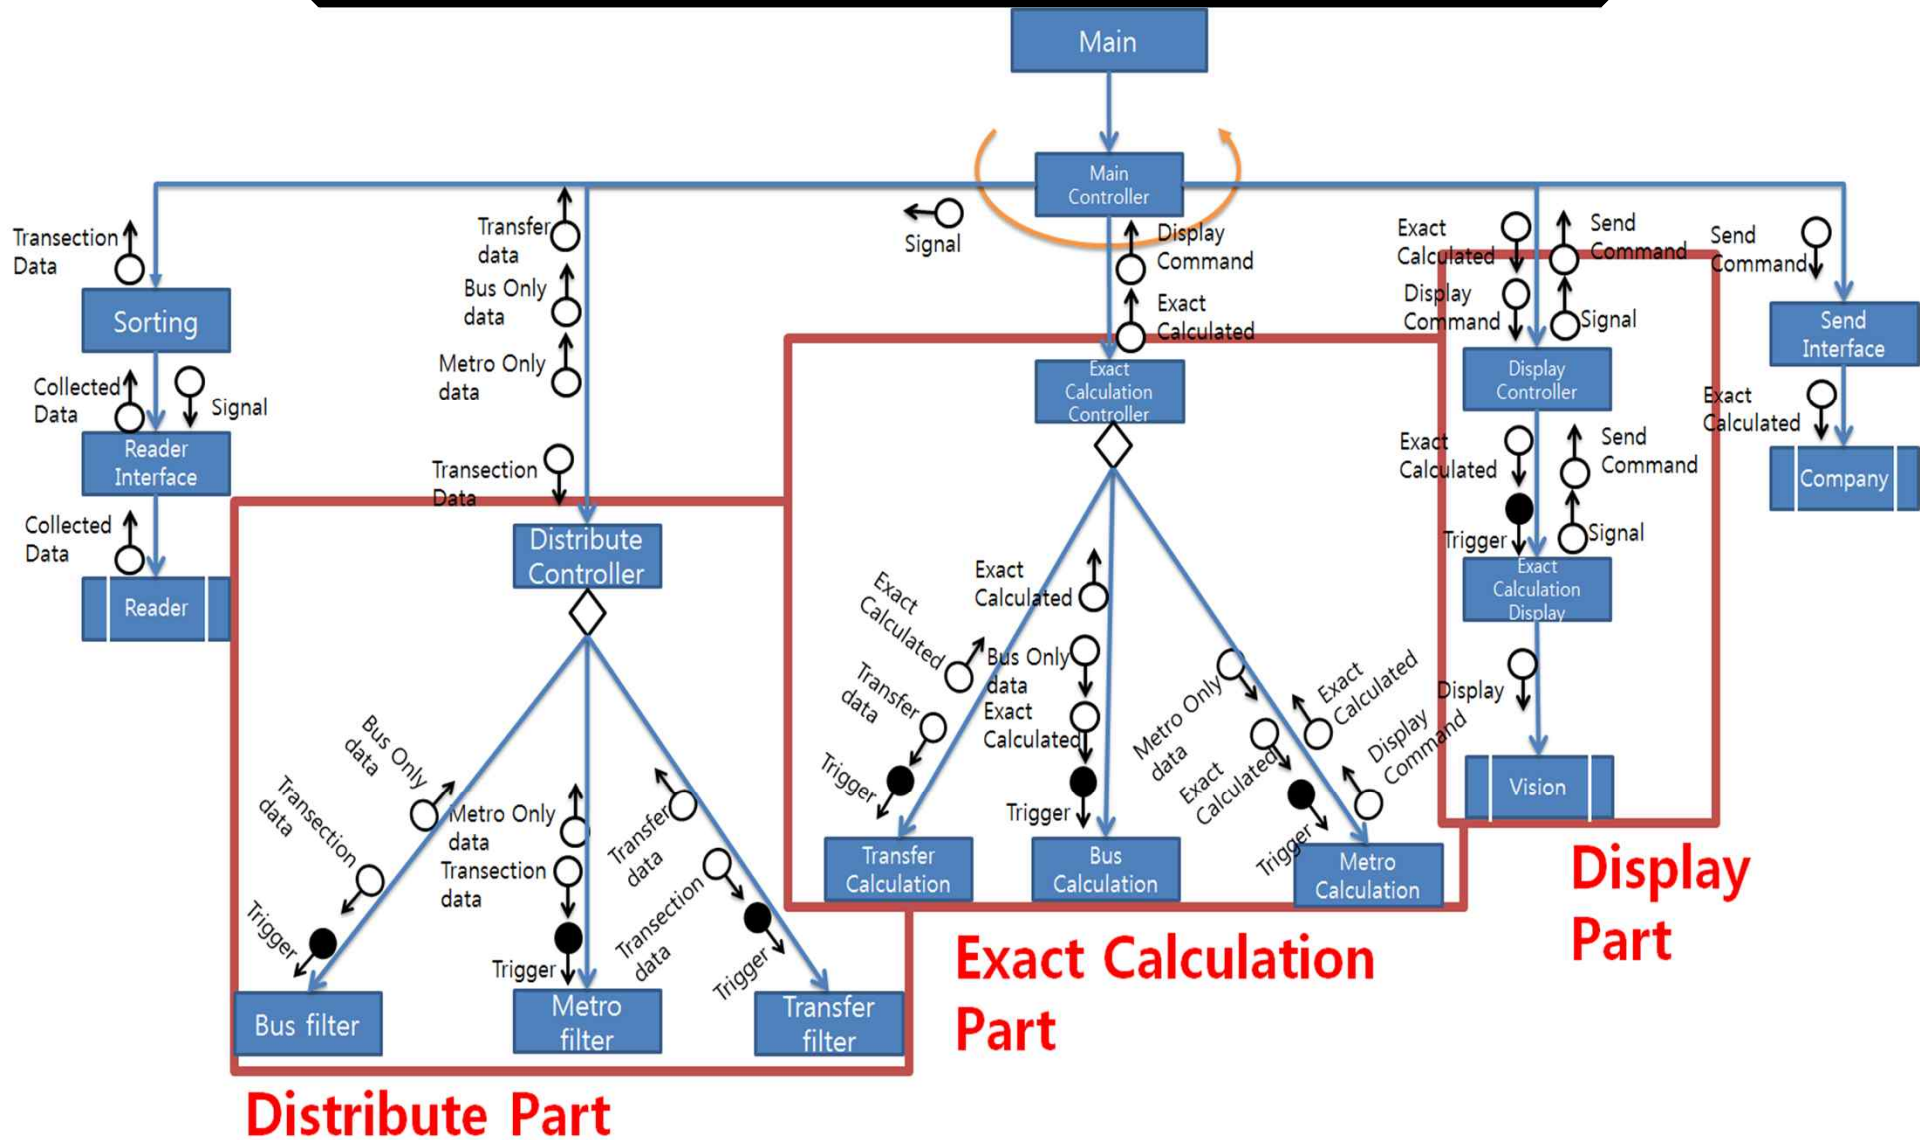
Main

Main Controller

Signal

Display Command

Exact Calculated

Transection Data

Sorting

Collected Data

Signal

Reader Interface

Collected Data

Reader

Transfer data

Bus Only data

Metro Only data

Transection Data

Distribute Controller

Bus Only data

Transection data

Trigger

Bus filter

Metro Only data

Transection data

Trigger

Metro filter

Transfer data

Transection data

Trigger

Transfer filter

Distribute Part

Exact Calculation Controller

Exact Calculated

Exact Calculated

Transfer data

Trigger

Transfer Calculation

Bus Only data

Exact Calculated

Trigger

Bus Calculation

Metro Only data

Exact Calculated

Trigger

Exact Calculated

Display Command

Metro Calculation

Exact Calculation Part

Exact Calculated

Send Command

Display Command

Signal

Display Controller

Exact Calculated

Send Command

Trigger

Signal

Exact Calculation Display

Display

Vision

Display Part

Send Command

Send Interface

Exact Calculated

Company